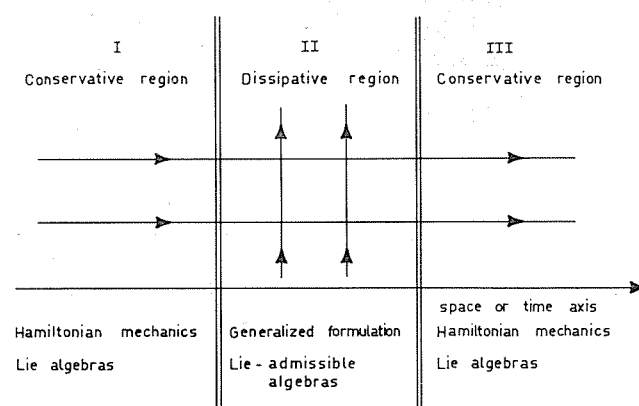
I
Conservative region

II
Dissipative region

III
Conservative region

space or time axis

Hamiltonian mechanics
Lie algebras

Generalized formulation
Lie - admissible algebras

Hamiltonian mechanics
Lie algebras